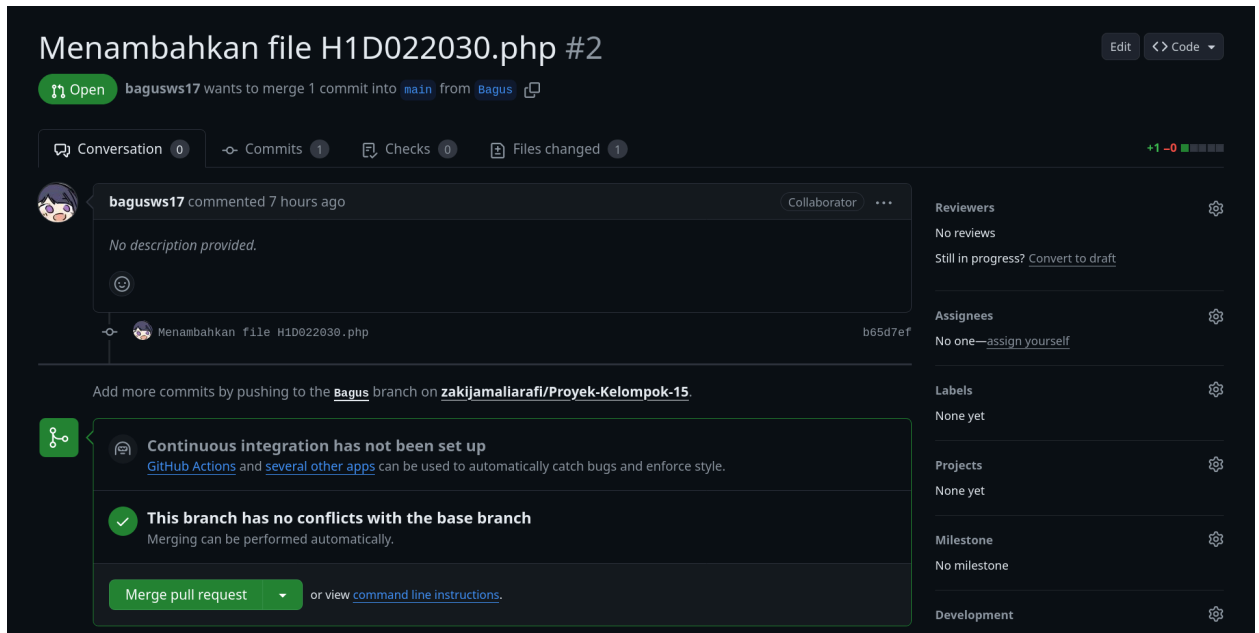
Menambahkan file H1D022030.php #2

Edit | Code

Open bagusws17 wants to merge 1 commit into main from Bagus

Conversation 0 | Commits 1 | Checks 0 | Files changed 1

+1 −0

bagusws17 commented 7 hours ago

Collaborator

No description provided.

Menambahkan file H1D022030.php b65d7ef

Add more commits by pushing to the Bagus branch on zakijamaliarafi/Proyek-Kelompok-15.

Continuous integration has not been set up

GitHub Actions and several other apps can be used to automatically catch bugs and enforce style.

This branch has no conflicts with the base branch

Merging can be performed automatically.

Merge pull request

or view command line instructions.

Reviewers

No reviews

Still in progress? Convert to draft

Assignees

No one—assign yourself

Labels

None yet

Projects

None yet

Milestone

No milestone

Development